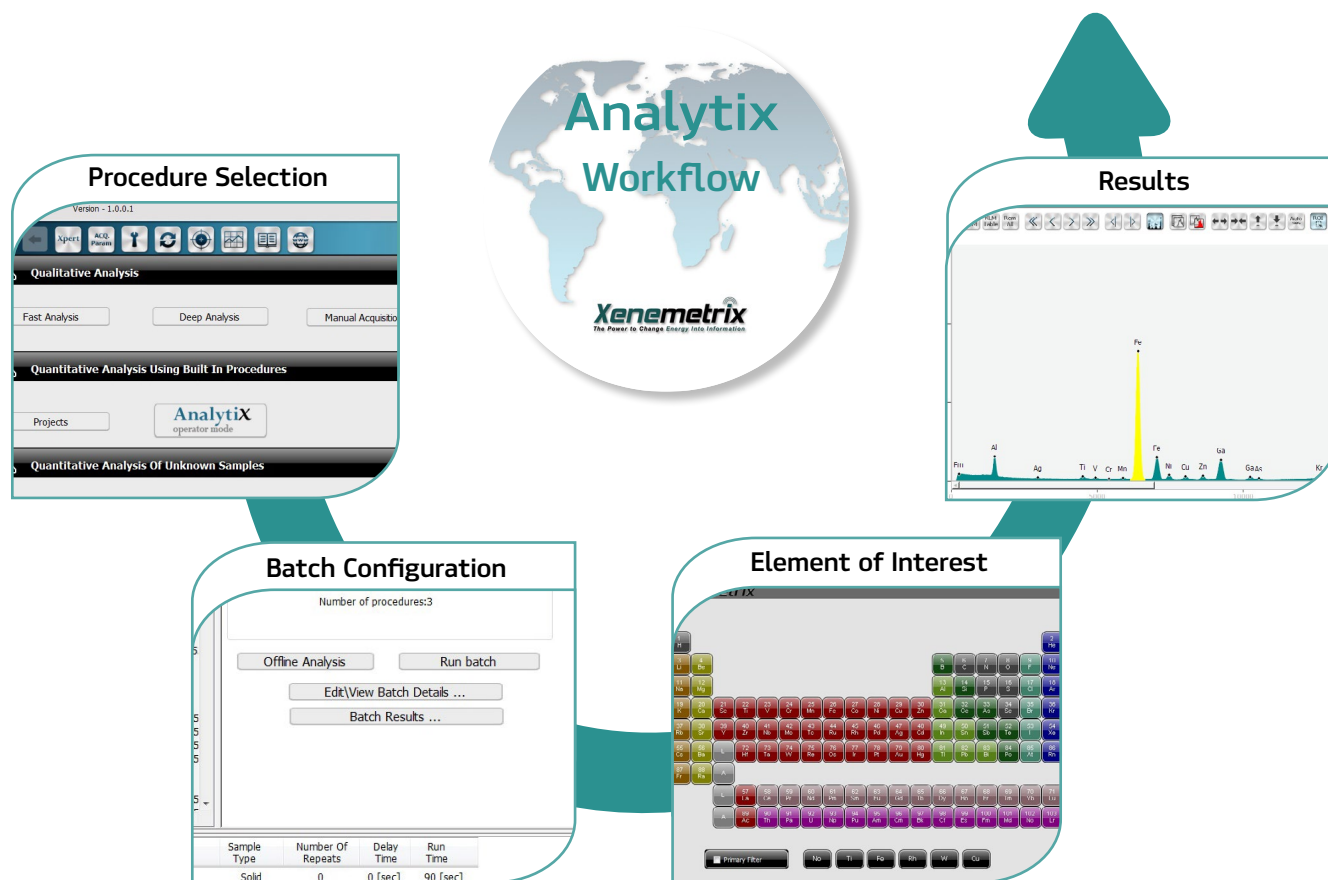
Analytix
Workflow

Xenemetrix
The Power to Change Energy into Information

Procedure Selection

Version - 1.0.0.1

Xpert ACQ. Param

Qualitative Analysis

Fast Analysis
Deep Analysis
Manual Acquisitio

Quantitative Analysis Using Built In Procedures

Projects
Analytix
operator mode

Quantitative Analysis Of Unknown Samples

Results

Fe
Al
Ag
Ti V Cr Mn
Fe
Ni Cu Zn
Ga
Ga As
Kr

Batch Configuration

Number of procedures:3

Offline Analysis
Run batch
Edit\View Batch Details ...
Batch Results ...

| Sample Type | Number Of Repeats | Delay Time | Run Time |
|---|---|---|---|
| Solid | 0 | 0 [sec] | 90 [sec] |

Element of Interest

Primary Filter
No
Ti
Fe
Rh
W
Cu